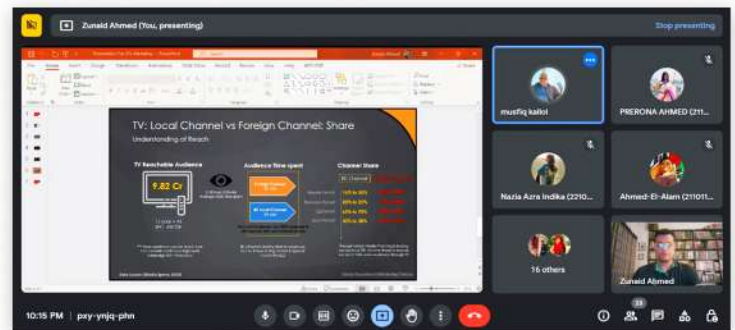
Zunaid Ahmed (You, presenting)

Stop presenting

TV: Local Channel vs Foreign Channel: Share

Understanding of Reach

TV Reachable Audience

9.82 Cr

Audience time spent

Channel Share

musfiq kallol

PRERONA AHMED (211...

Nazia Azra Indika (2210...

Ahmed-El-Alam (211011...

16 others

Zunaid Ahmed

10:15 PM | pxy-ynjq-phn

23